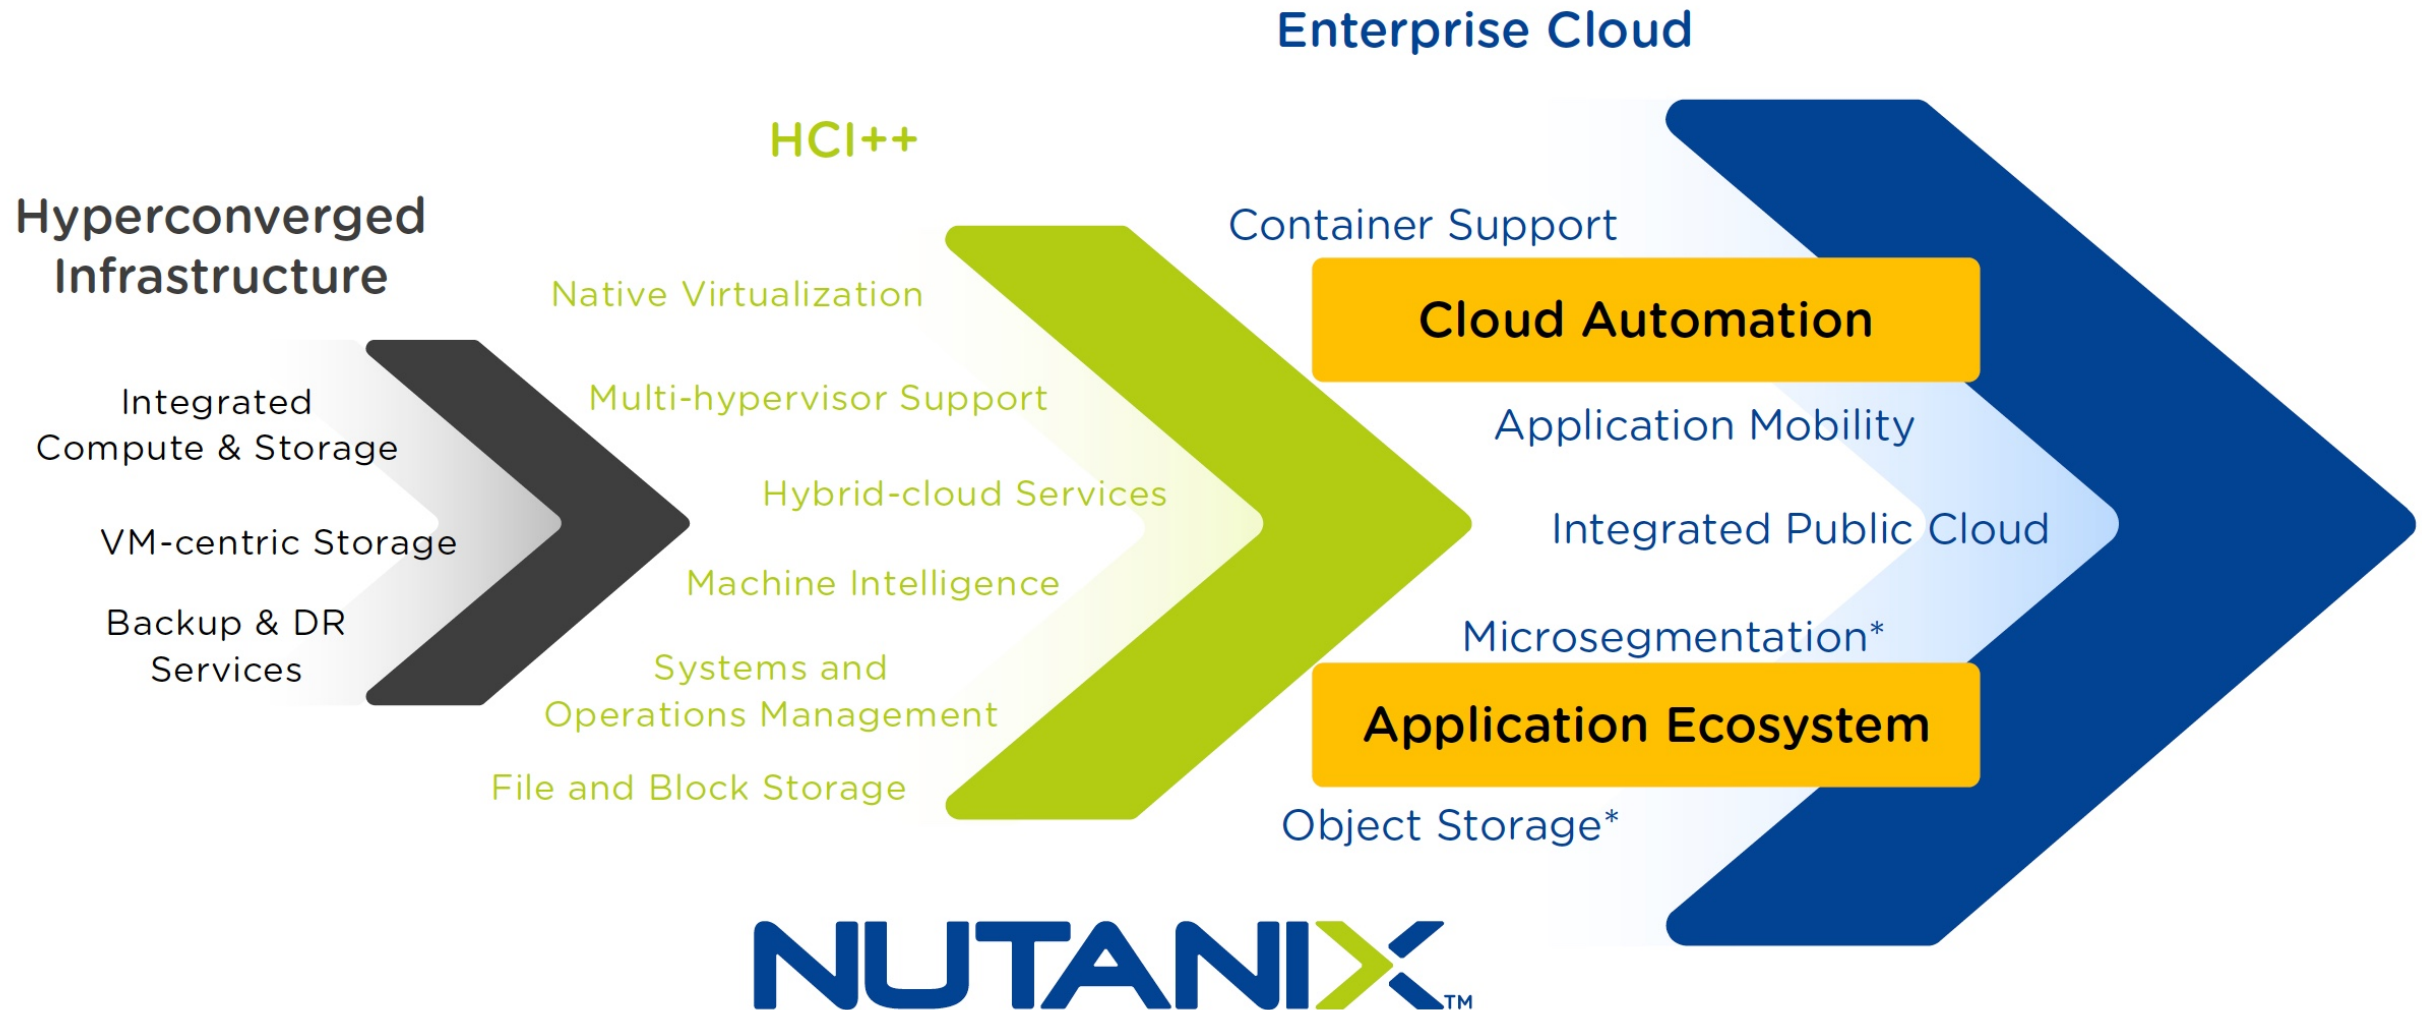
Hyperconverged Infrastructure

Integrated Compute & Storage

VM-centric Storage

Backup & DR Services

HCI++

Native Virtualization

Multi-hypervisor Support

Hybrid-cloud Services

Machine Intelligence

Systems and Operations Management

File and Block Storage

Enterprise Cloud

Container Support

Cloud Automation

Application Mobility

Integrated Public Cloud

Microsegmentation*

Application Ecosystem

Object Storage*

NUTANIX™